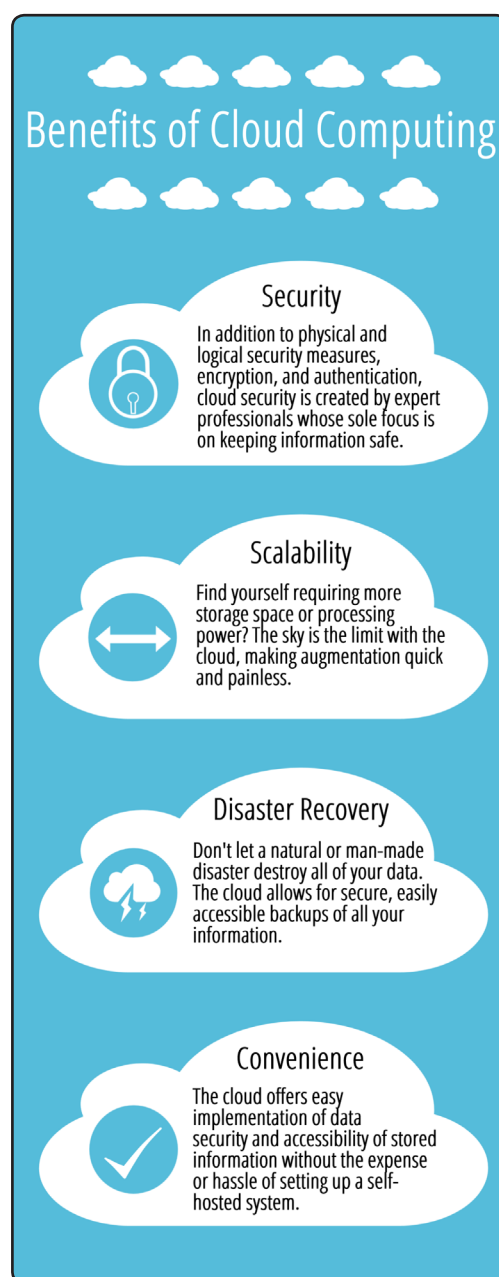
Benefits of Cloud Computing

Security

In addition to physical and logical security measures, encryption, and authentication, cloud security is created by expert professionals whose sole focus is on keeping information safe.

Scalability

Find yourself requiring more storage space or processing power? The sky is the limit with the cloud, making augmentation quick and painless.

Disaster Recovery

Don't let a natural or man-made disaster destroy all of your data. The cloud allows for secure, easily accessible backups of all your information.

Convenience

The cloud offers easy implementation of data security and accessibility of stored information without the expense or hassle of setting up a self-hosted system.